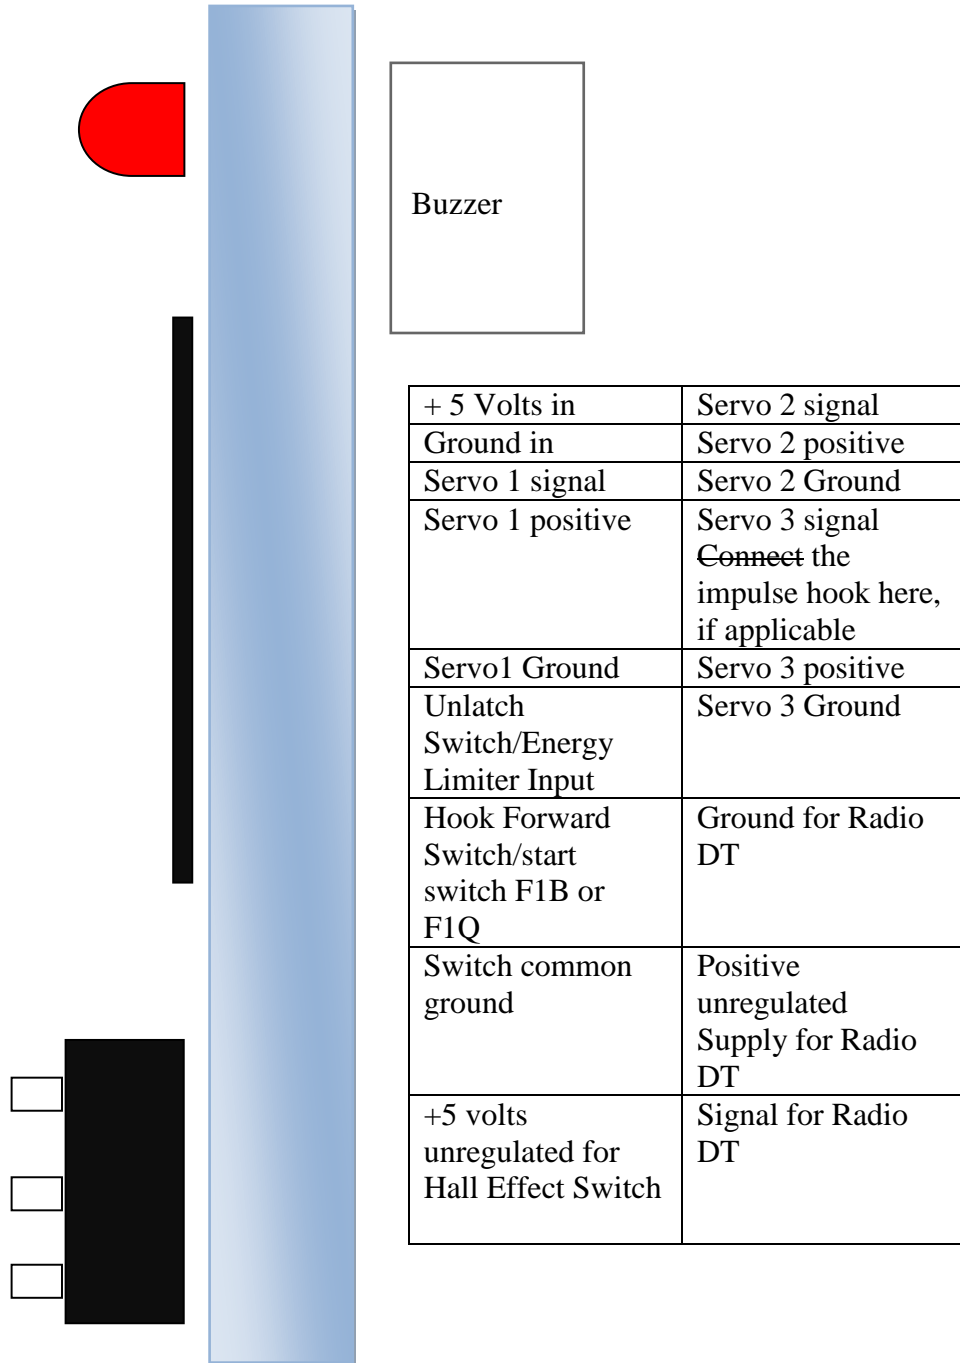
Buzzer

| + 5 Volts in | Servo 2 signal |
|---|---|
| Ground in | Servo 2 positive |
| Servo 1 signal | Servo 2 Ground |
| Servo 1 positive | Servo 3 signal ~~Connect~~ the impulse hook here, if applicable |
| Servo1 Ground | Servo 3 positive |
| Unlatch Switch/Energy Limiter Input | Servo 3 Ground |
| Hook Forward Switch/start switch F1B or F1Q | Ground for Radio DT |
| Switch common ground | Positive unregulated Supply for Radio DT |
| +5 volts unregulated for Hall Effect Switch | Signal for Radio DT |